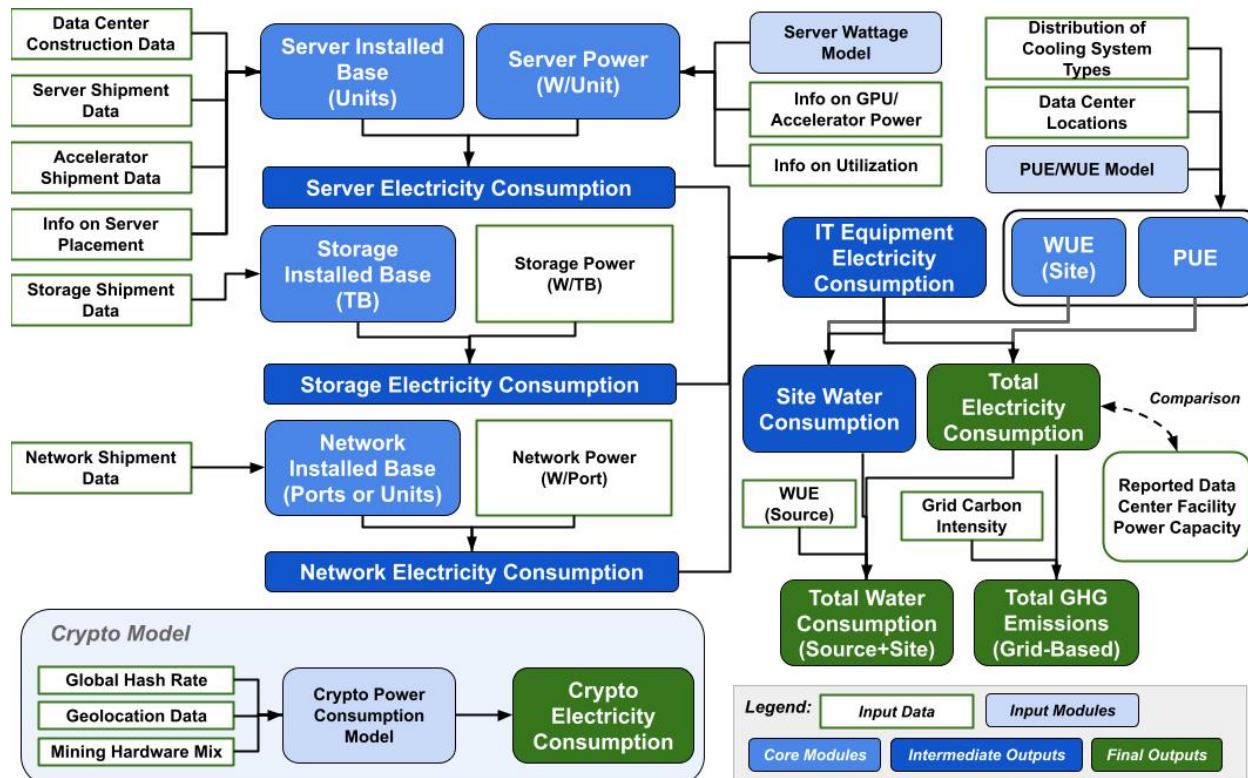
Data Center Construction Data

Server Shipment Data

Accelerator Shipment Data

Info on Server Placement

Storage Shipment Data

Server Installed Base (Units)

Server Power (W/Unit)

Server Wattage Model

Info on GPU/ Accelerator Power

Info on Utilization

Distribution of Cooling System Types

Data Center Locations

PUE/WUE Model

Server Electricity Consumption

Storage Installed Base (TB)

Storage Power (W/TB)

IT Equipment Electricity Consumption

WUE (Site)

PUE

Storage Electricity Consumption

Site Water Consumption

Total Electricity Consumption

Comparison

Network Shipment Data

Network Installed Base (Ports or Units)

Network Power (W/Port)

WUE (Source)

Grid Carbon Intensity

Reported Data Center Facility Power Capacity

Network Electricity Consumption

Total Water Consumption (Source+Site)

Total GHG Emissions (Grid-Based)

Crypto Model

Global Hash Rate

Geolocation Data

Mining Hardware Mix

Crypto Power Consumption Model

Crypto Electricity Consumption

Legend: Input Data Input Modules Core Modules Intermediate Outputs Final Outputs